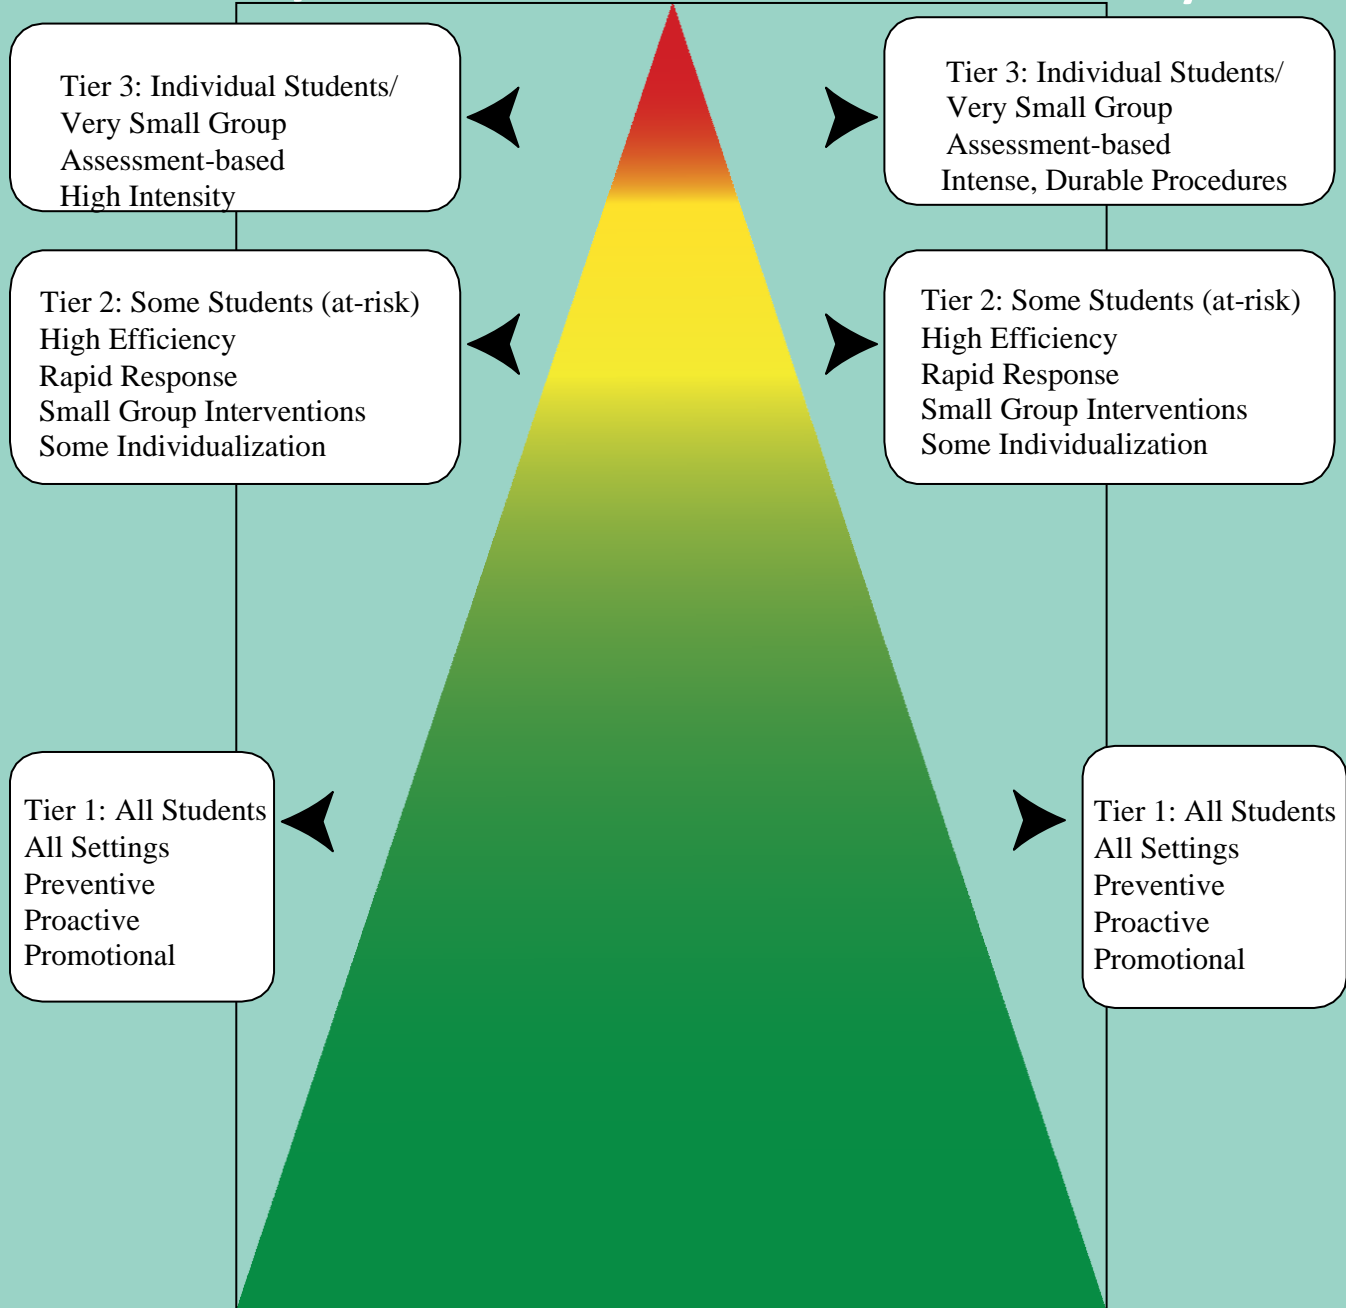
Tier 3: Individual Students/
Very Small Group
Assessment-based
High Intensity

Tier 3: Individual Students/
Very Small Group
Assessment-based
Intense, Durable Procedures

Tier 2: Some Students (at-risk)
High Efficiency
Rapid Response
Small Group Interventions
Some Individualization

Tier 2: Some Students (at-risk)
High Efficiency
Rapid Response
Small Group Interventions
Some Individualization

Tier 1: All Students
All Settings
Preventive
Proactive
Promotional

Tier 1: All Students
All Settings
Preventive
Proactive
Promotional